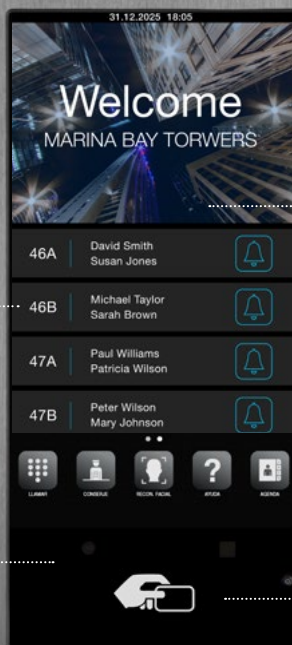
31.12.2025 18:05

Welcome
MARINA BAY TORWERS

46A David Smith
Susan Jones

46B Michael Taylor
Sarah Brown

47A Paul Williams
Patricia Wilson

47B Peter Wilson
Mary Johnson

LLAMAR
CONSERJE
RECON. FACIAL
AYUDA
AGENDA